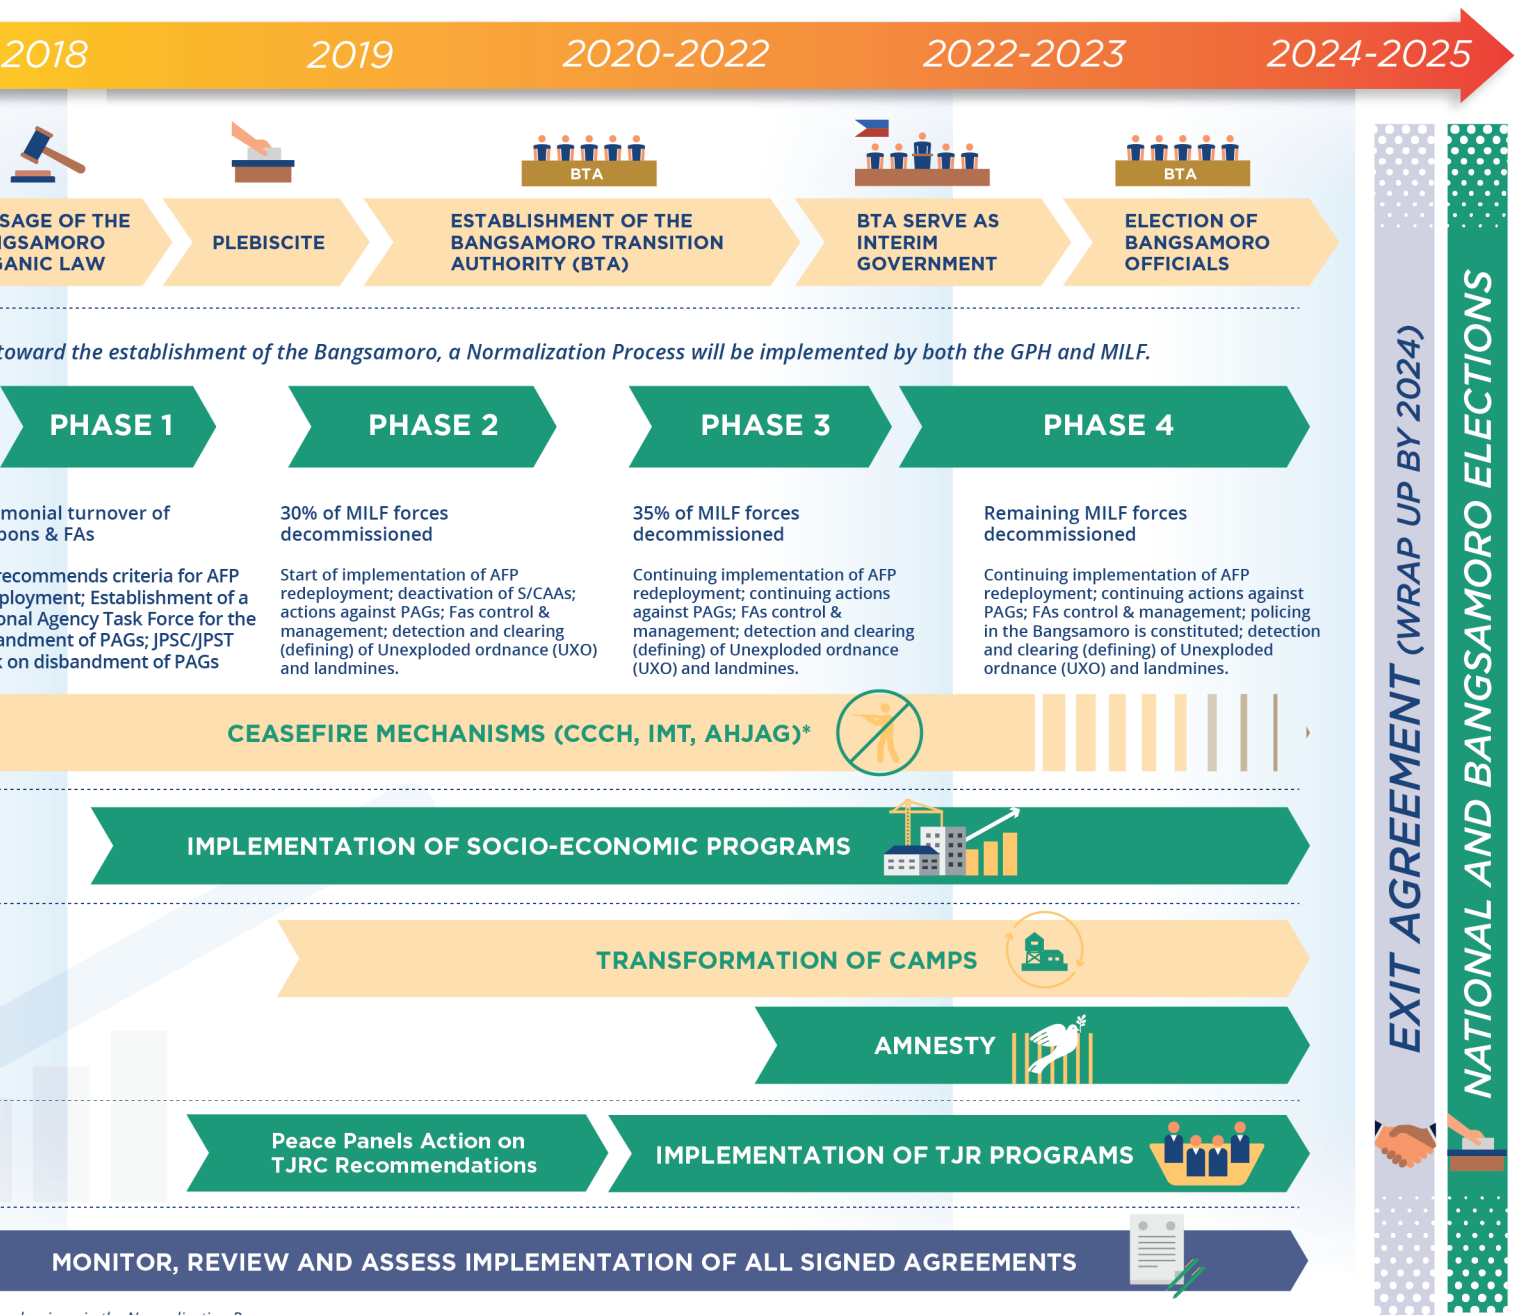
2018 2019 2020-2022 2022-2023 2024-2025

SAGE OF THE IGSAMORO GANIC LAW

PLEBISCITE

BTA

ESTABLISHMENT OF THE BANGSAMORO TRANSITION AUTHORITY (BTA)

BTA SERVE AS INTERIM GOVERNMENT

BTA

ELECTION OF BANGSAMORO OFFICIALS

toward the establishment of the Bangsamoro, a Normalization Process will be implemented by both the GPH and MILF.

PHASE 1

PHASE 2

PHASE 3

PHASE 4

monial turnover of pons & FAs

ecommends criteria for AFP ployment; Establishment of a onal Agency Task Force for the andment of PAGs; JPSC/JPST on disbandment of PAGs

30% of MILF forces decommissioned

Start of implementation of AFP redeployment; deactivation of S/CAAs; actions against PAGs; Fas control & management; detection and clearing (defining) of Unexploded ordnance (UXO) and landmines.

35% of MILF forces decommissioned

Continuing implementation of AFP redeployment; continuing actions against PAGs; FAs control & management; detection and clearing (defining) of Unexploded ordnance (UXO) and landmines.

Remaining MILF forces decommissioned

Continuing implementation of AFP redeployment; continuing actions against PAGs; FAs control & management; policing in the Bangsamoro is constituted; detection and clearing (defining) of Unexploded ordnance (UXO) and landmines.

CEASEFIRE MECHANISMS (CCCH, IMT, AHJAG)*

IMPLEMENTATION OF SOCIO-ECONOMIC PROGRAMS

TRANSFORMATION OF CAMPS

AMNESTY

Peace Panels Action on TJRC Recommendations

IMPLEMENTATION OF TJR PROGRAMS

MONITOR, REVIEW AND ASSESS IMPLEMENTATION OF ALL SIGNED AGREEMENTS

EXIT AGREEMENT (WRAP UP BY 2024)

NATIONAL AND BANGSAMORO ELECTION